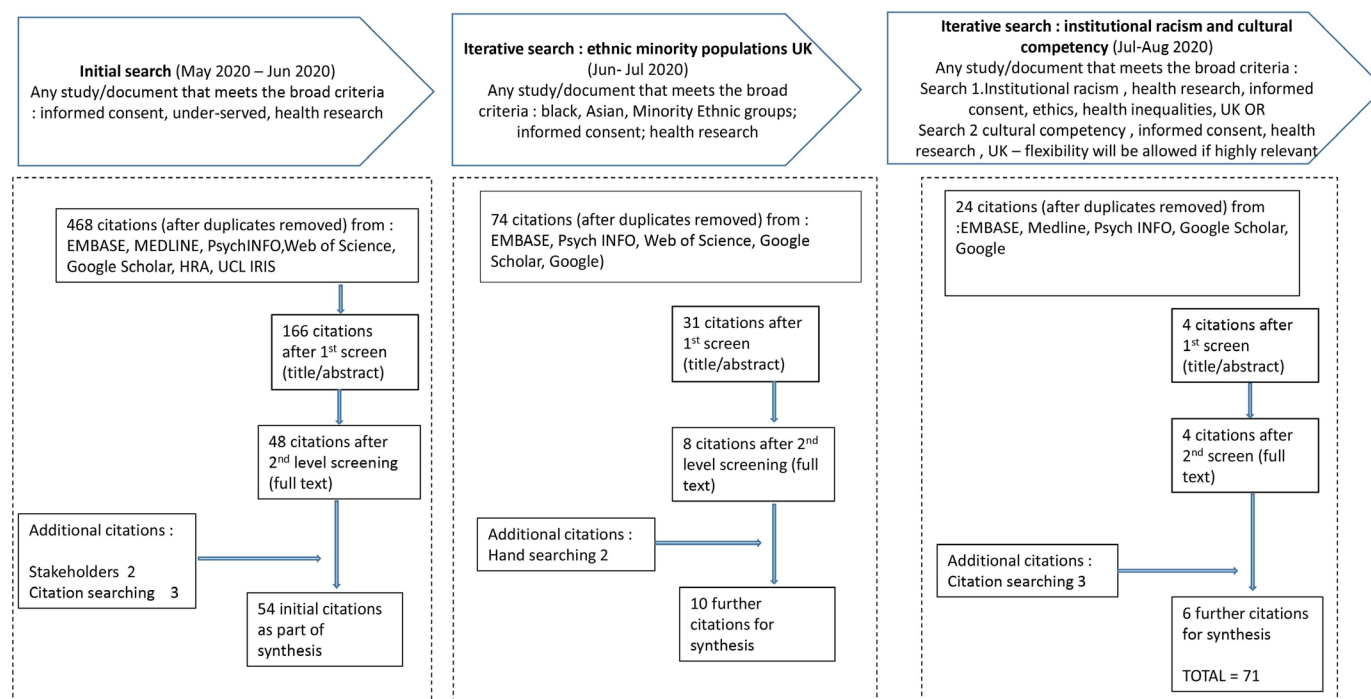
**Initial search** (May 2020 – Jun 2020)
Any study/document that meets the broad criteria : informed consent, under-served, health research

468 citations (after duplicates removed) from : EMBASE, MEDLINE, PsychINFO,Web of Science, Google Scholar, HRA, UCL IRIS

166 citations after 1$^{st}$ screen (title/abstract)

48 citations after 2$^{nd}$ level screening (full text)

Additional citations :

Stakeholders 2
Citation searching 3

54 initial citations as part of synthesis

**Iterative search : ethnic minority populations UK** (Jun- Jul 2020)
Any study/document that meets the broad criteria : black, Asian, Minority Ethnic groups; informed consent; health research

74 citations (after duplicates removed) from : EMBASE, Psych INFO, Web of Science, Google Scholar, Google)

31 citations after 1$^{st}$ screen (title/abstract)

8 citations after 2$^{nd}$ level screening (full text)

Additional citations : Hand searching 2

10 further citations for synthesis

**Iterative search : institutional racism and cultural competency** (Jul-Aug 2020)
Any study/document that meets the broad criteria :
Search 1.Institutional racism , health research, informed consent, ethics, health inequalities, UK OR
Search 2 cultural competency , informed consent, health research , UK – flexibility will be allowed if highly relevant

24 citations (after duplicates removed) from :EMBASE, Medline, Psych INFO, Google Scholar, Google

4 citations after 1$^{st}$ screen (title/abstract)

4 citations after 2$^{nd}$ screen (full text)

Additional citations : Citation searching 3

6 further citations for synthesis

TOTAL = 71